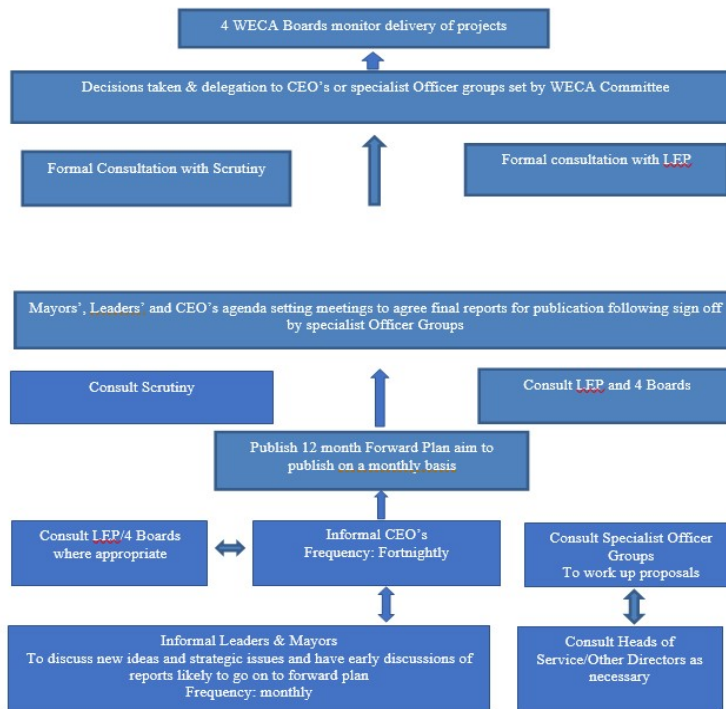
4 WECA Boards monitor delivery of projects

Decisions taken & delegation to CEO's or specialist Officer groups set by WECA Committee

Formal Consultation with Scrutiny

Formal consultation with LEP

Mayors', Leaders' and CEO's agenda setting meetings to agree final reports for publication following sign off by specialist Officer Groups

Consult Scrutiny

Consult LEP and 4 Boards

Publish 12 month Forward Plan aim to publish on a monthly basis

Consult LEP/4 Boards where appropriate

Informal CEO's
Frequency: Fortnightly

Consult Specialist Officer Groups
To work up proposals

Informal Leaders & Mayors
To discuss new ideas and strategic issues and have early discussions of reports likely to go on to forward plan
Frequency: monthly

Consult Heads of Service/Other Directors as necessary